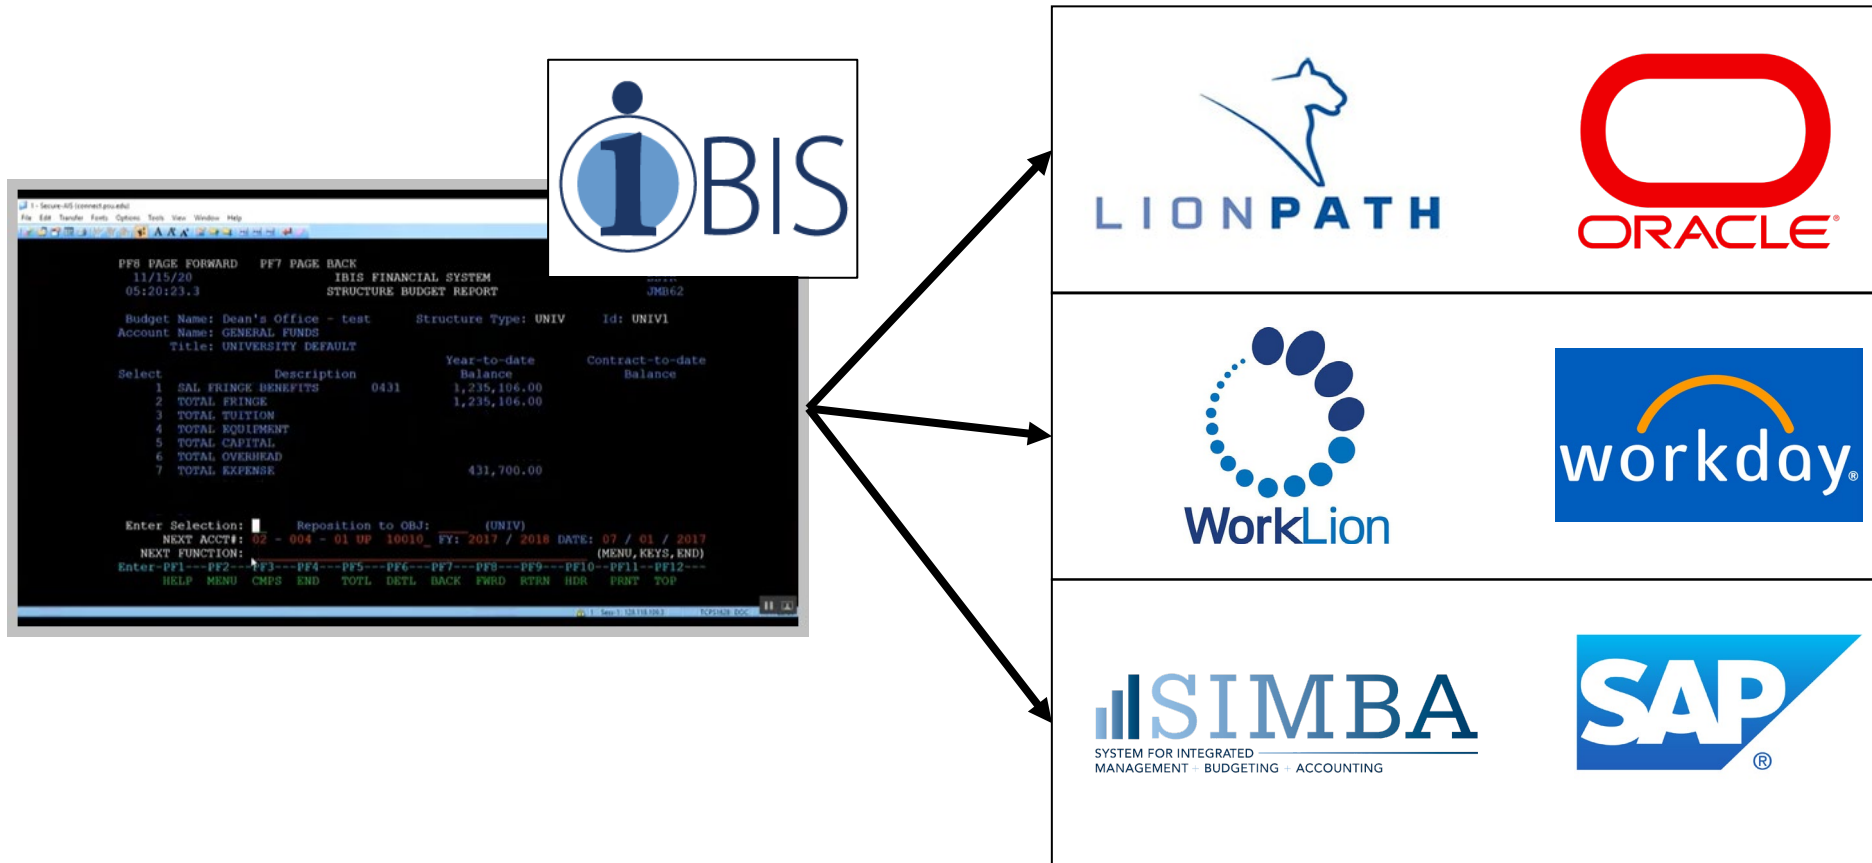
1 - Secure-AIS (connect.psu.edu)
File Edit Transfer Fonts Options Tools View Window Help

PF8 PAGE FORWARD PF7 PAGE BACK
11/15/20 IBIS FINANCIAL SYSTEM
05:20:23.3 STRUCTURE BUDGET REPORT JMB62

Budget Name: Dean's Office - test Structure Type: UNIV Id: UNIV1
Account Name: GENERAL FUNDS
Title: UNIVERSITY DEFAULT

| Select | Description | | Year-to-date Balance | Contract-to-date Balance |
|---|---|---|---|---|
| 1 | SAL FRINGE BENEFITS | 0431 | 1,235,106.00 | |
| 2 | TOTAL FRINGE | | 1,235,106.00 | |
| 3 | TOTAL TUITION | | | |
| 4 | TOTAL EQUIPMENT | | | |
| 5 | TOTAL CAPITAL | | | |
| 6 | TOTAL OVERHEAD | | | |
| 7 | TOTAL EXPENSE | | 431,700.00 | |

Enter Selection: Reposition to OBJ: (UNIV)
NEXT ACCT#: 02 - 004 - 01 UP 10010 FY: 2017 / 2018 DATE: 07 / 01 / 2017
NEXT FUNCTION: (MENU,KEYS,END)
Enter-PF1---PF2---PF3---PF4---PF5---PF6---PF7---PF8---PF9---PF10--PF11--PF12---
HELP MENU CMPS END TOTL DETL BACK FWRD RTRN HDR PRNT TOP

IBIS

LIONPATH

ORACLE

WorkLion

workday.

SIMBA
SYSTEM FOR INTEGRATED MANAGEMENT + BUDGETING + ACCOUNTING

SAP®